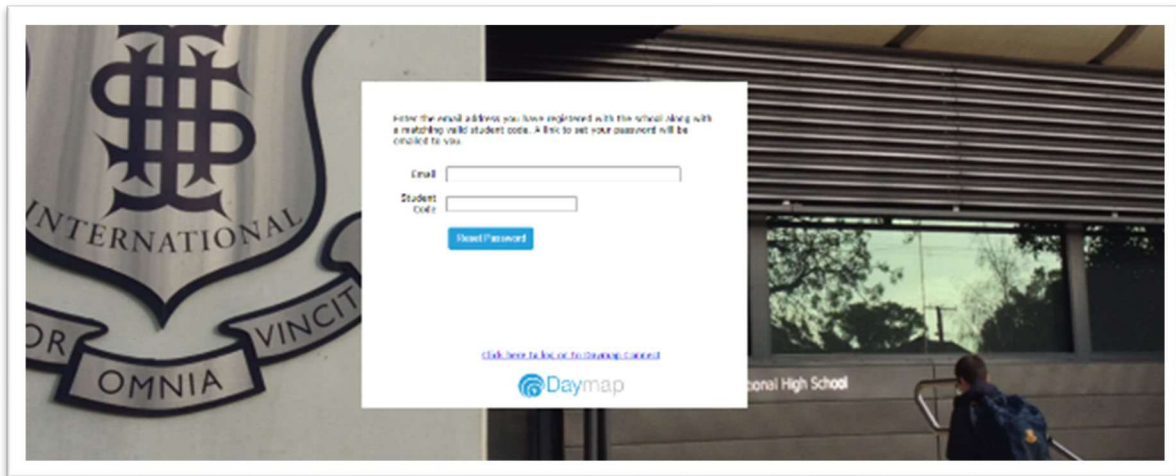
INTERNATIONAL

OR OMNIA VINCIT

Enter the email address you have registered with the school along with a matching valid student code. A link to set your password will be emailed to you.

Email

Student Code

Reset Password

Click here to log on to Daymap Connect

Daymap

onal High School